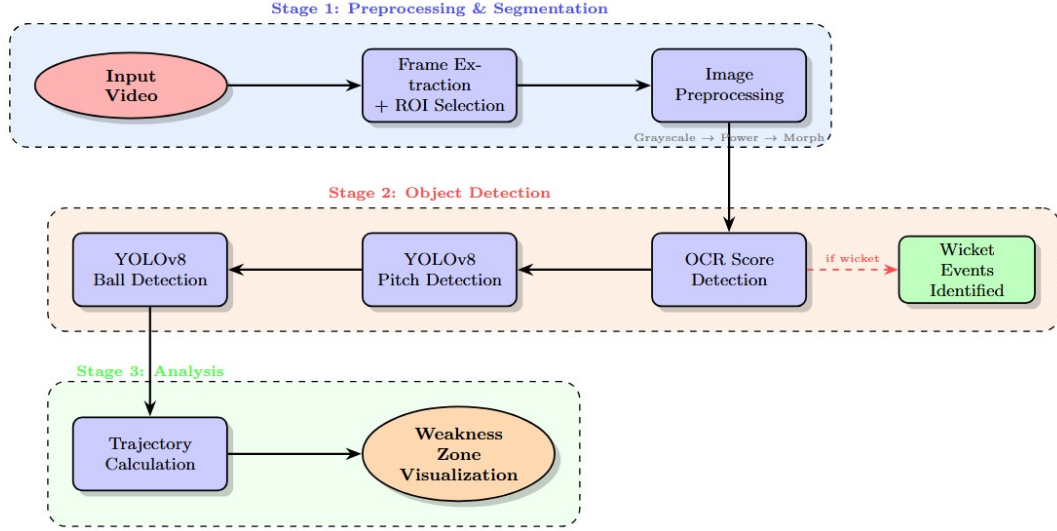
Stage 1: Preprocessing & Segmentation

Input Video

Frame Extraction + ROI Selection

Image Preprocessing

Grayscale $\rightarrow$ Power $\rightarrow$ Morph

Stage 2: Object Detection

YOLOv8 Ball Detection

YOLOv8 Pitch Detection

OCR Score Detection

if wicket

Wicket Events Identified

Stage 3: Analysis

Trajectory Calculation

Weakness Zone Visualization